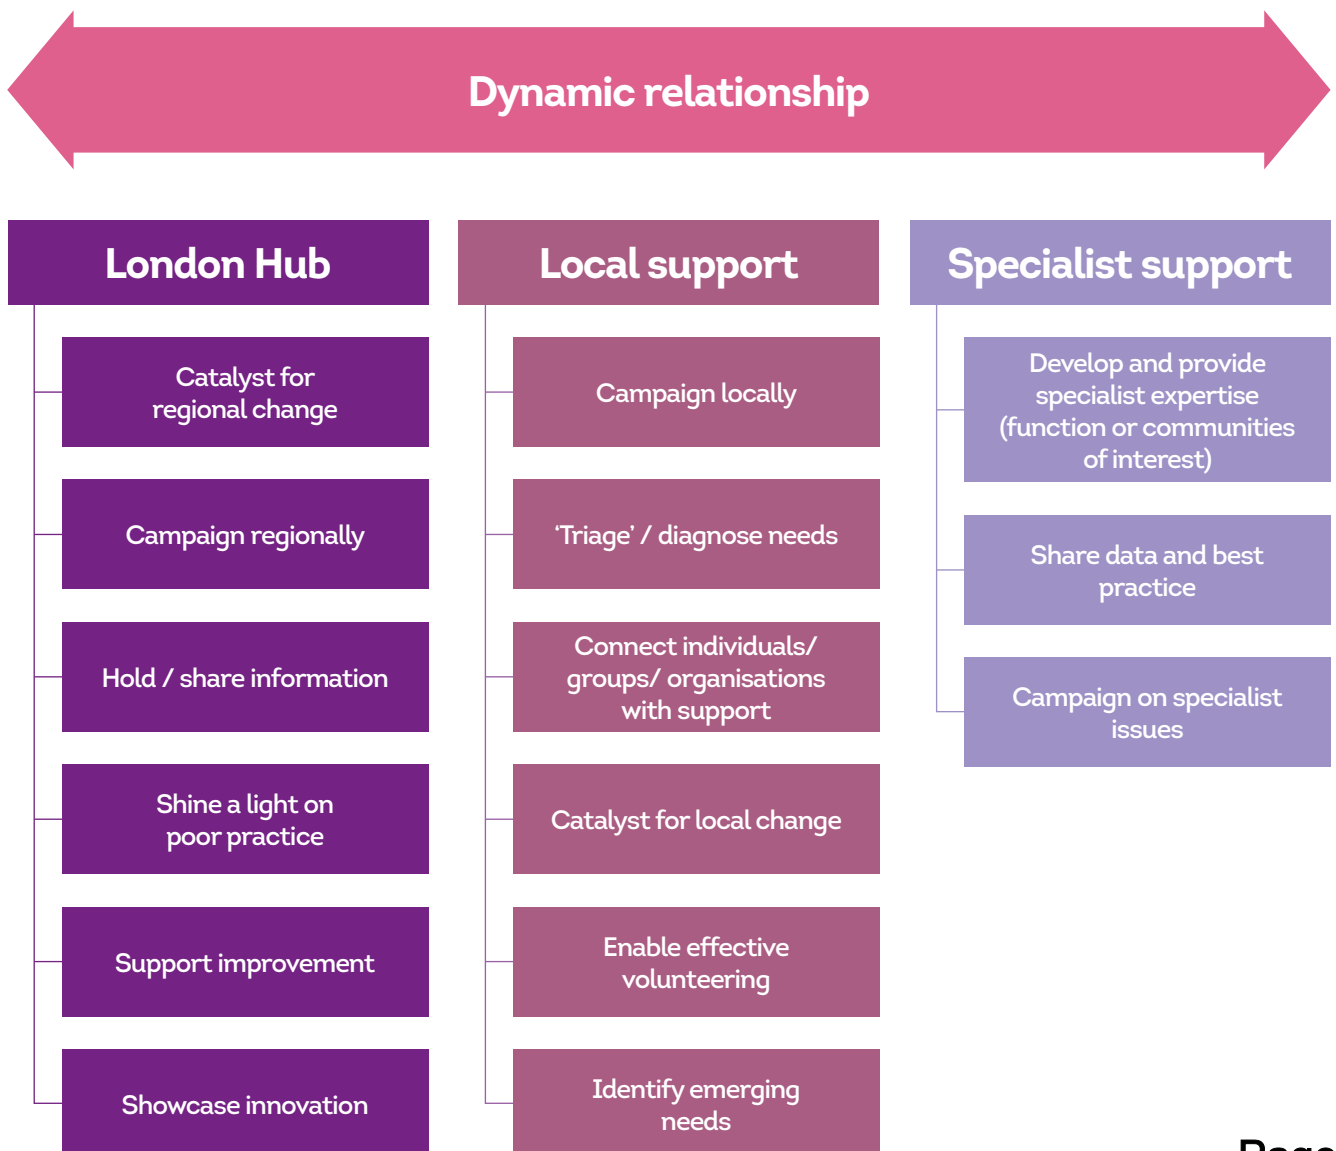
Dynamic relationship

London Hub

Catalyst for regional change

Campaign regionally

Hold / share information

Shine a light on poor practice

Support improvement

Showcase innovation

Local support

Campaign locally

'Triage' / diagnose needs

Connect individuals/ groups/ organisations with support

Catalyst for local change

Enable effective volunteering

Identify emerging needs

Specialist support

Develop and provide specialist expertise (function or communities of interest)

Share data and best practice

Campaign on specialist issues

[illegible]